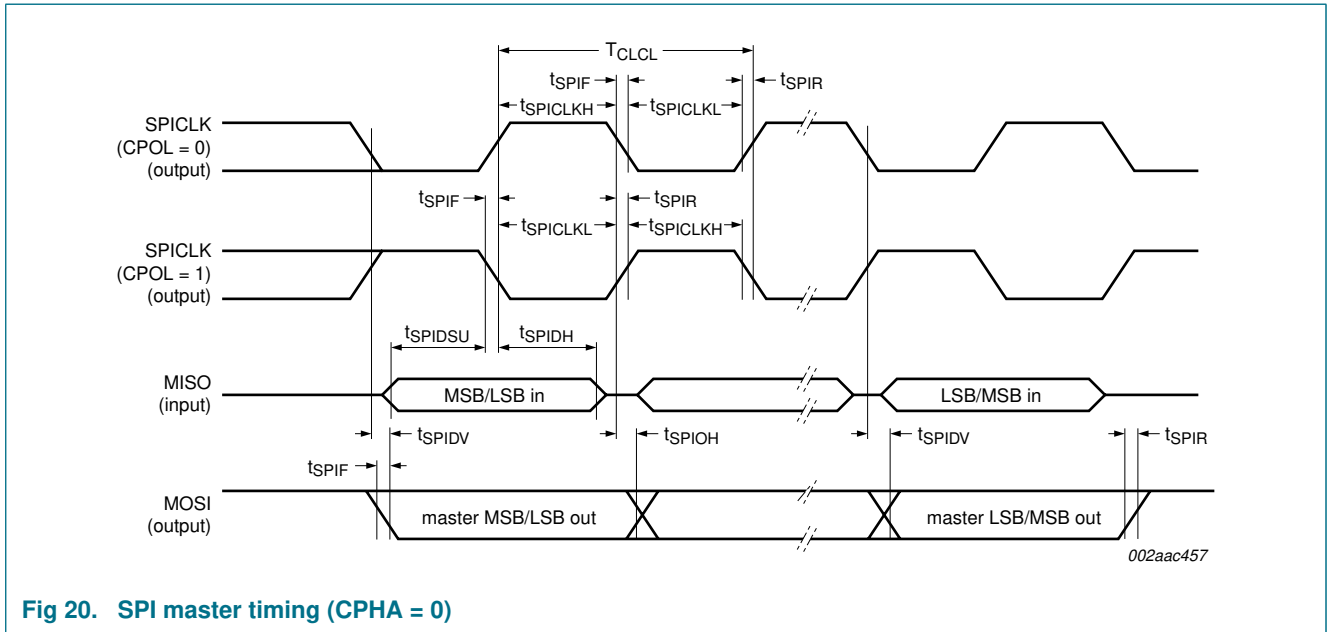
$T_{CLCL}$

$t_{SPIF}$

$t_{SPIR}$

$t_{SPICLKH}$

$t_{SPICLKL}$

SPICLK (CPOL = 0) (output)

$t_{SPIF}$

$t_{SPIR}$

$t_{SPICLKL}$

$t_{SPICLKH}$

SPICLK (CPOL = 1) (output)

$t_{SPIDSU}$

$t_{SPIDH}$

MISO (input)

MSB/LSB in

LSB/MSB in

$t_{SPIDV}$

$t_{SPIOH}$

$t_{SPIDV}$

$t_{SPIR}$

$t_{SPIF}$

MOSI (output)

master MSB/LSB out

master LSB/MSB out

002aac457

Fig 20. SPI master timing (CPHA = 0)